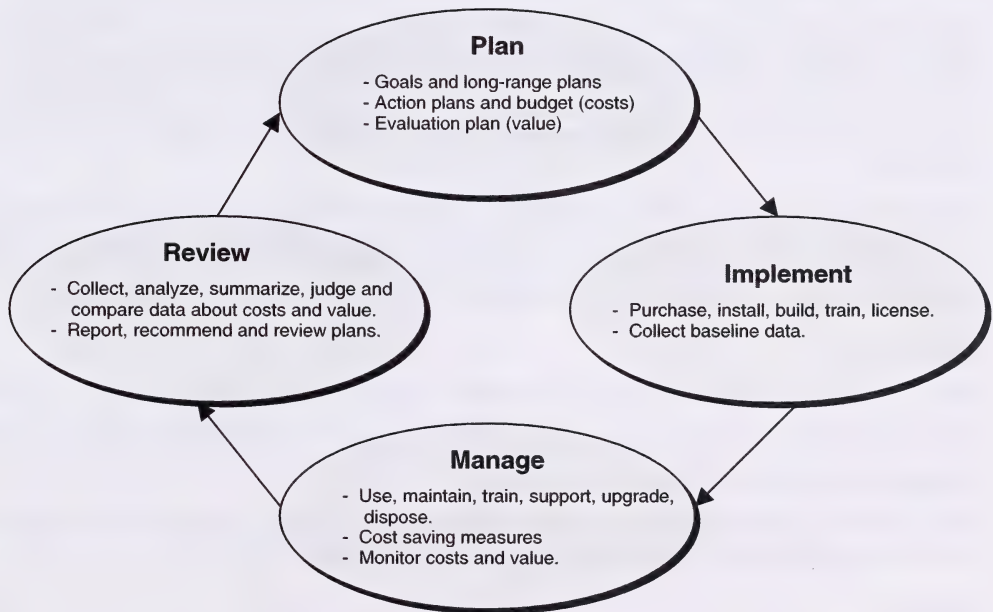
Plan

- Goals and long-range plans
- Action plans and budget (costs)
- Evaluation plan (value)

Implement

- Purchase, install, build, train, license.
- Collect baseline data.

Manage

- Use, maintain, train, support, upgrade, dispose.
- Cost saving measures
- Monitor costs and value.

Review

- Collect, analyze, summarize, judge and compare data about costs and value.
- Report, recommend and review plans.